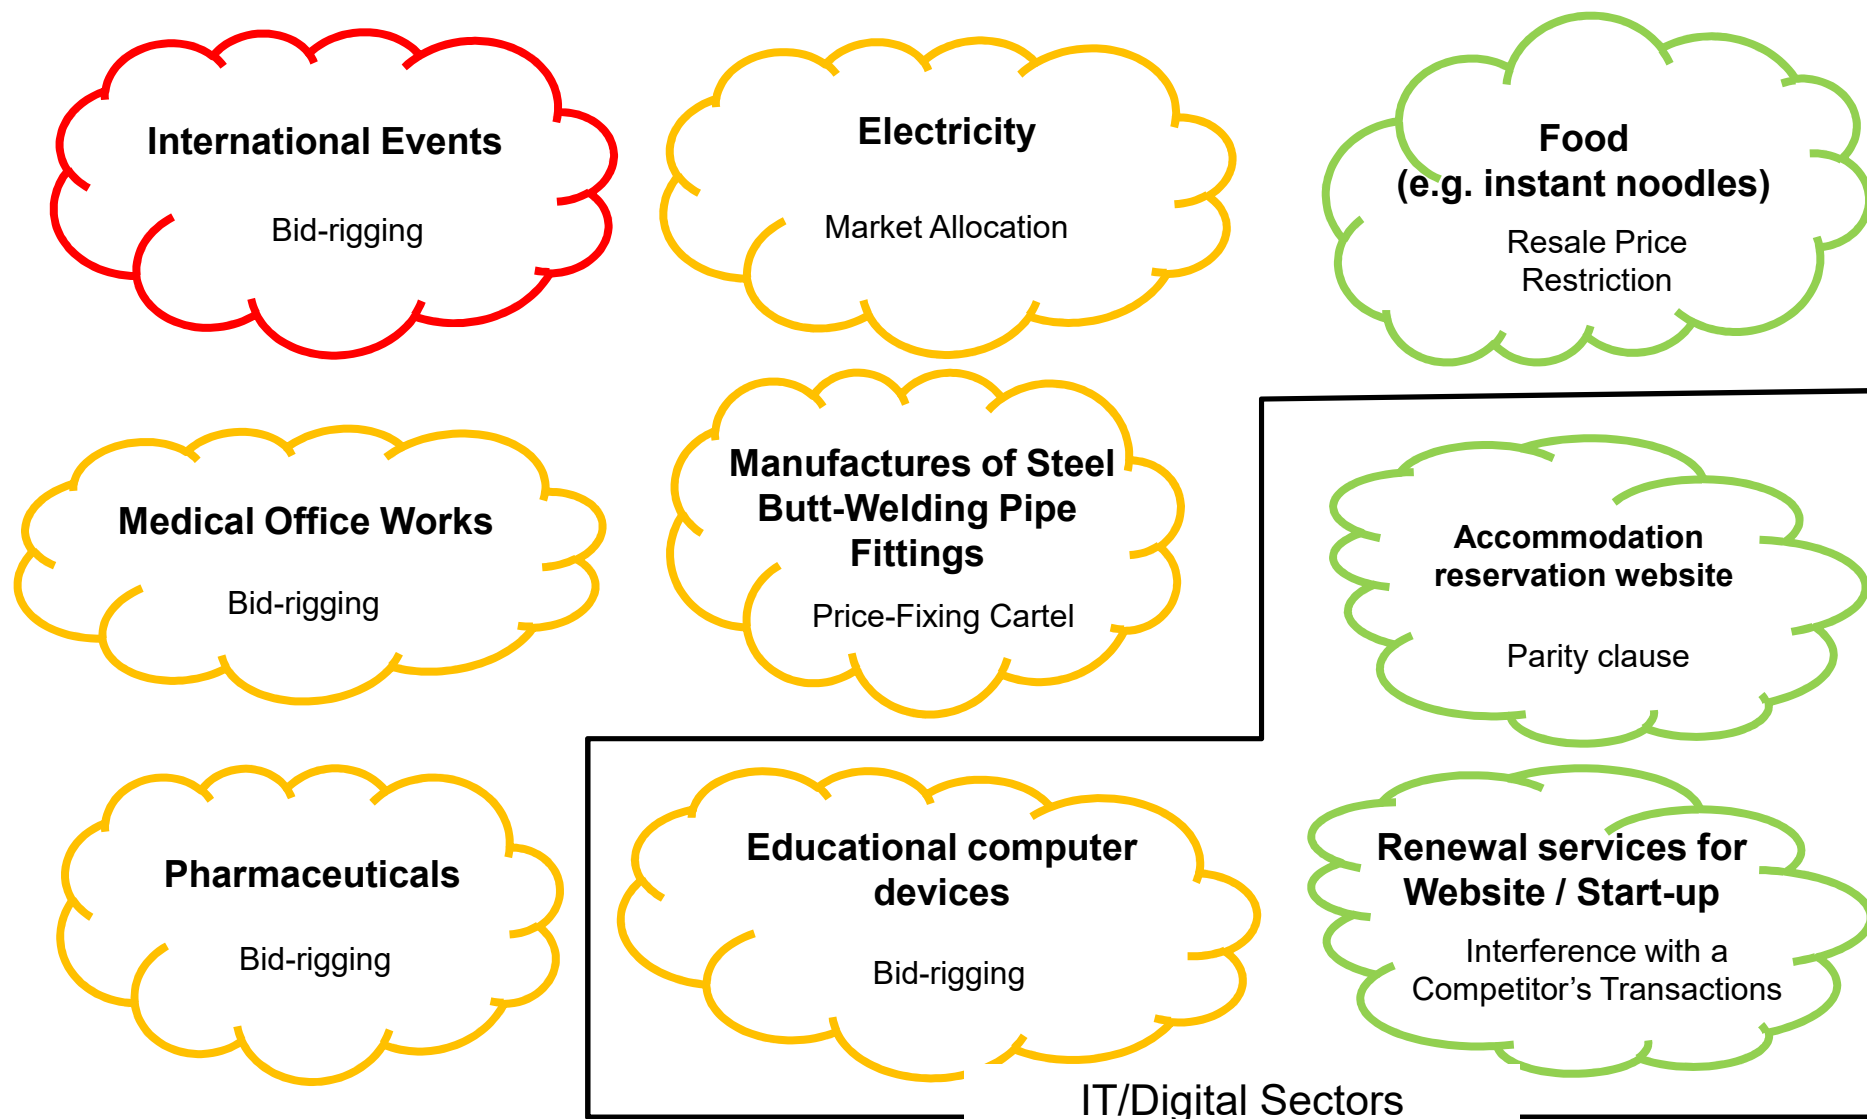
International Events

Bid-rigging

Electricity

Market Allocation

Food
(e.g. instant noodles)

Resale Price Restriction

Medical Office Works

Bid-rigging

Manufactures of Steel Butt-Welding Pipe Fittings

Price-Fixing Cartel

Accommodation reservation website

Parity clause

Pharmaceuticals

Bid-rigging

Educational computer devices

Bid-rigging

Renewal services for Website / Start-up

Interference with a Competitor's Transactions

IT/Digital Sectors